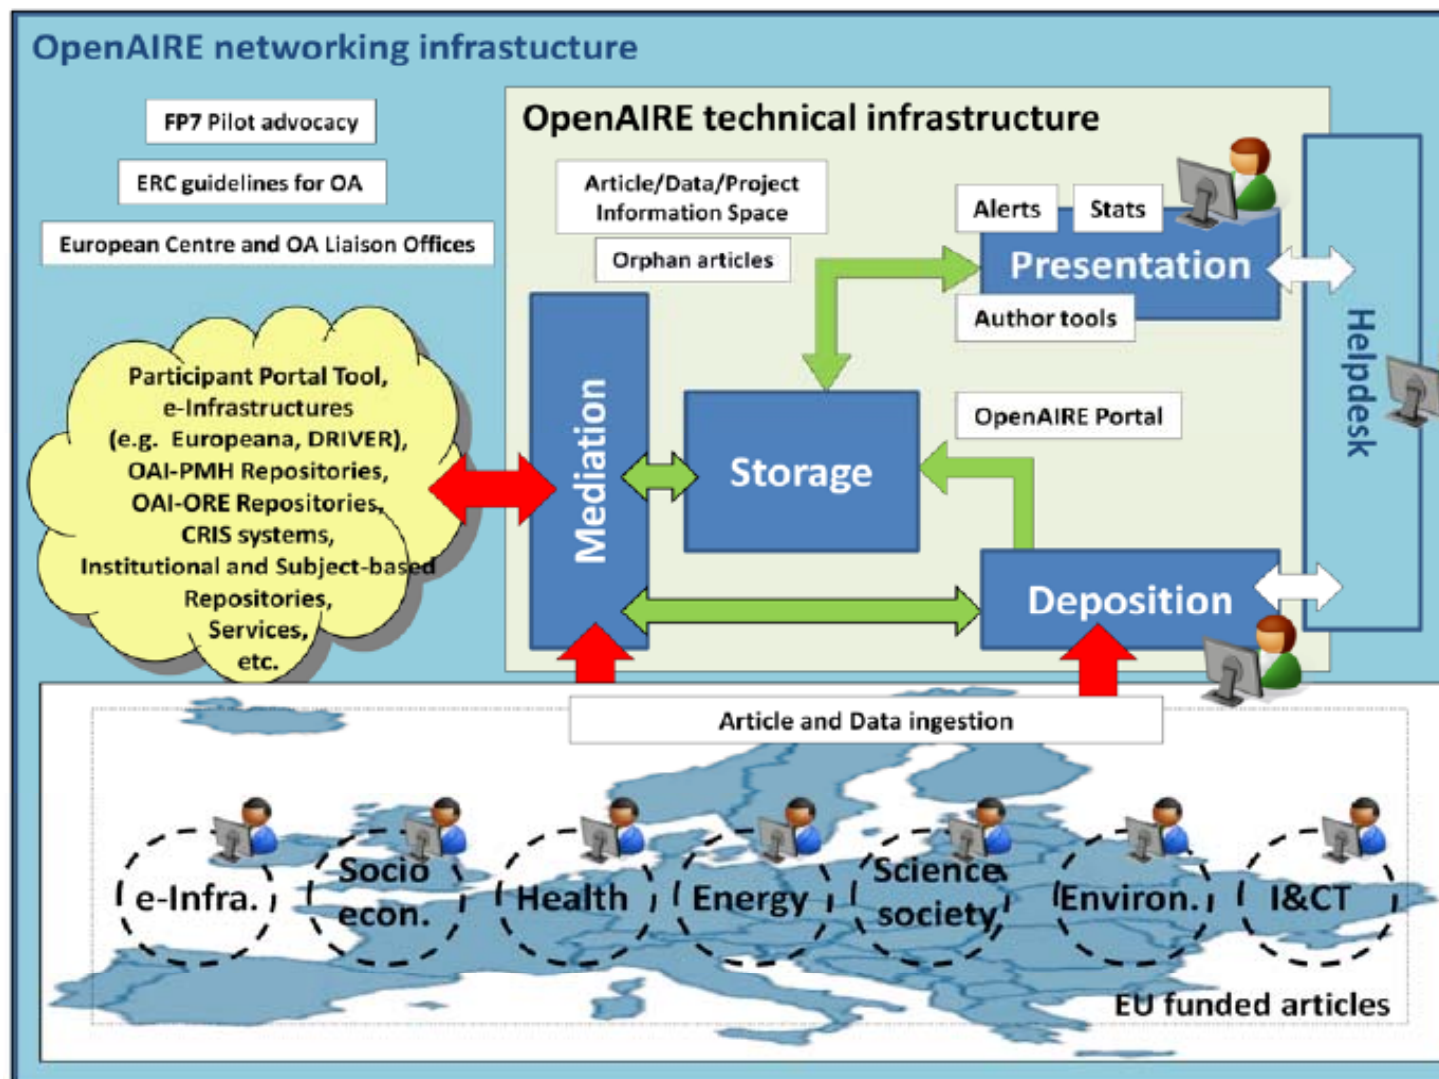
OpenAIRE networking infrastructure

FP7 Pilot advocacy

ERC guidelines for OA

European Centre and OA Liaison Offices

OpenAIRE technical infrastructure

Article/Data/Project Information Space

Orphan articles

Alerts

Stats

Presentation

Author tools

Helpdesk

Participant Portal Tool, e-Infrastructures (e.g. Europeana, DRIVER), OAI-PMH Repositories, OAI-ORE Repositories, CRIS systems, Institutional and Subject-based Repositories, Services, etc.

Mediation

Storage

OpenAIRE Portal

Deposition

Article and Data ingestion

e-Infra.

Socio econ.

Health

Energy

Science society

Environ.

I&CT

EU funded articles